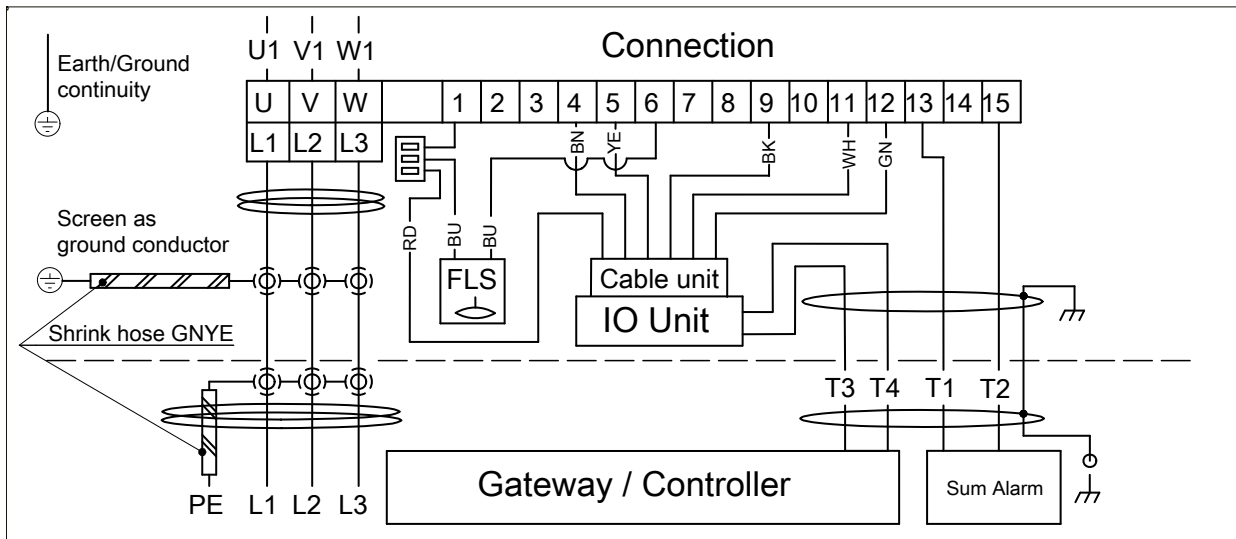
U1 V1 W1

Connection

Earth/Ground continuity

| U | V | W | | 1 | 2 | 3 | 4 | 5 | 6 | 7 | 8 | 9 | 10 | 11 | 12 | 13 | 14 | 15 |
|---|---|---|---|---|---|---|---|---|---|---|---|---|---|---|---|---|---|---|

L1 L2 L3

BN YE BK WH GN

Screen as ground conductor

RD BU BU

FLS

Cable unit

IO Unit

Shrink hose GNYE

T3 T4 T1 T2

PE L1 L2 L3

Gateway / Controller

Sum Alarm